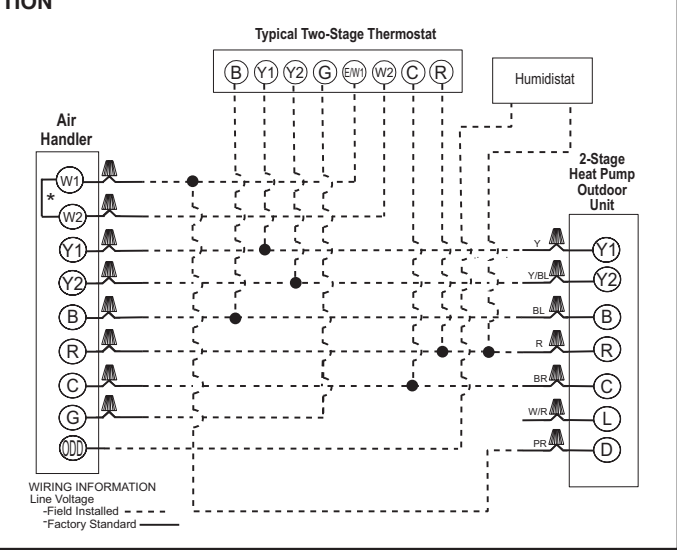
TION

Typical Two-Stage Thermostat

B Y1 Y2 G E/W1 W2 C R

Humidistat

Air Handler

W1
*
W2
Y1
Y2
B
R
C
G
DDD

2-Stage Heat Pump Outdoor Unit

Y Y1
Y/BL Y2
BL B
R R
BR C
W/R L
PR D

WIRING INFORMATION
Line Voltage
-Field Installed
-Factory Standard